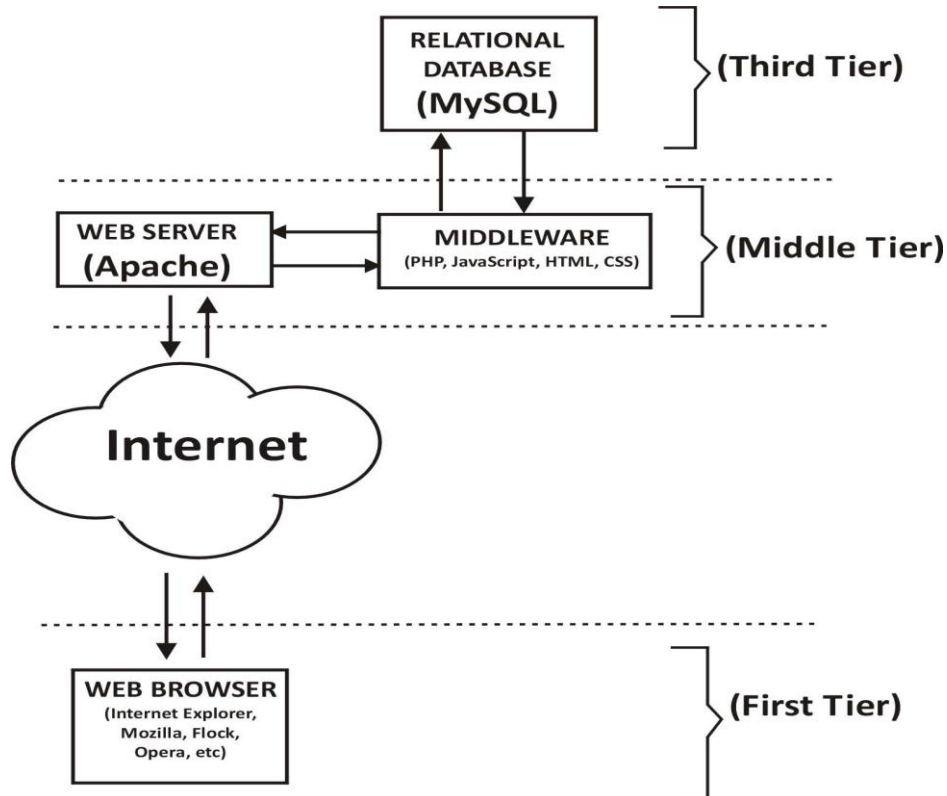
RELATIONAL DATABASE (MySQL)

(Third Tier)

WEB SERVER (Apache)

MIDDLEWARE (PHP, JavaScript, HTML, CSS)

(Middle Tier)

Internet

WEB BROWSER (Internet Explorer, Mozilla, Flock, Opera, etc)

(First Tier)